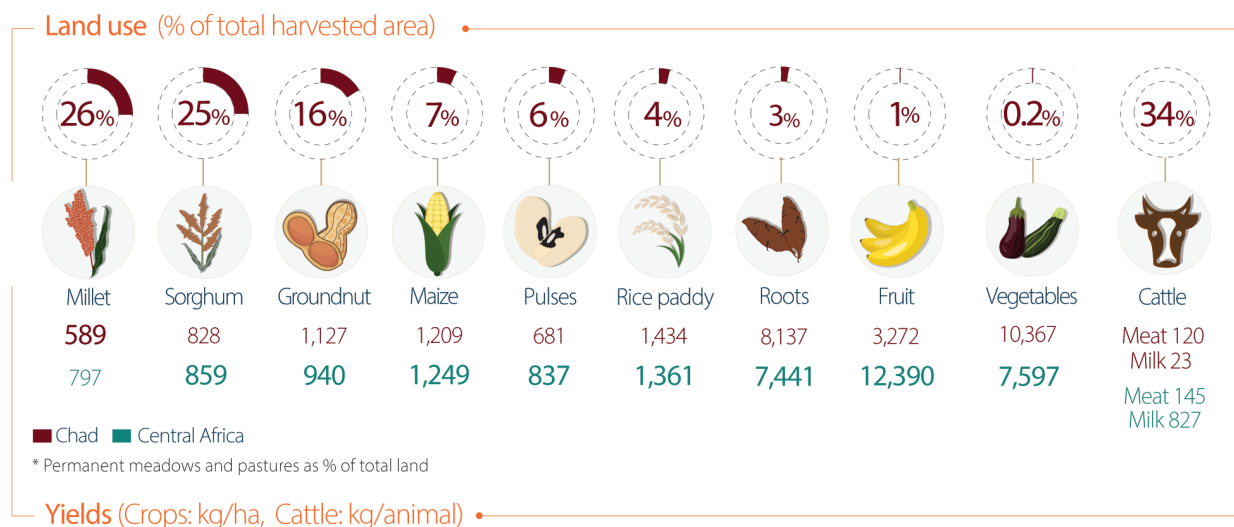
Land use (% of total harvested area)

26%
25%
16%
7%
6%
4%
3%
1%
0.2%
34%

| Millet | Sorghum | Groundnut | Maize | Pulses | Rice paddy | Roots | Fruit | Vegetables | Cattle |
|---|---|---|---|---|---|---|---|---|---|
| 589 | 828 | 1,127 | 1,209 | 681 | 1,434 | 8,137 | 3,272 | 10,367 | Meat 120 Milk 23 |
| 797 | 859 | 940 | 1,249 | 837 | 1,361 | 7,441 | 12,390 | 7,597 | Meat 145 Milk 827 |

Chad Central Africa

* Permanent meadows and pastures as % of total land

Yields (Crops: kg/ha, Cattle: kg/animal)